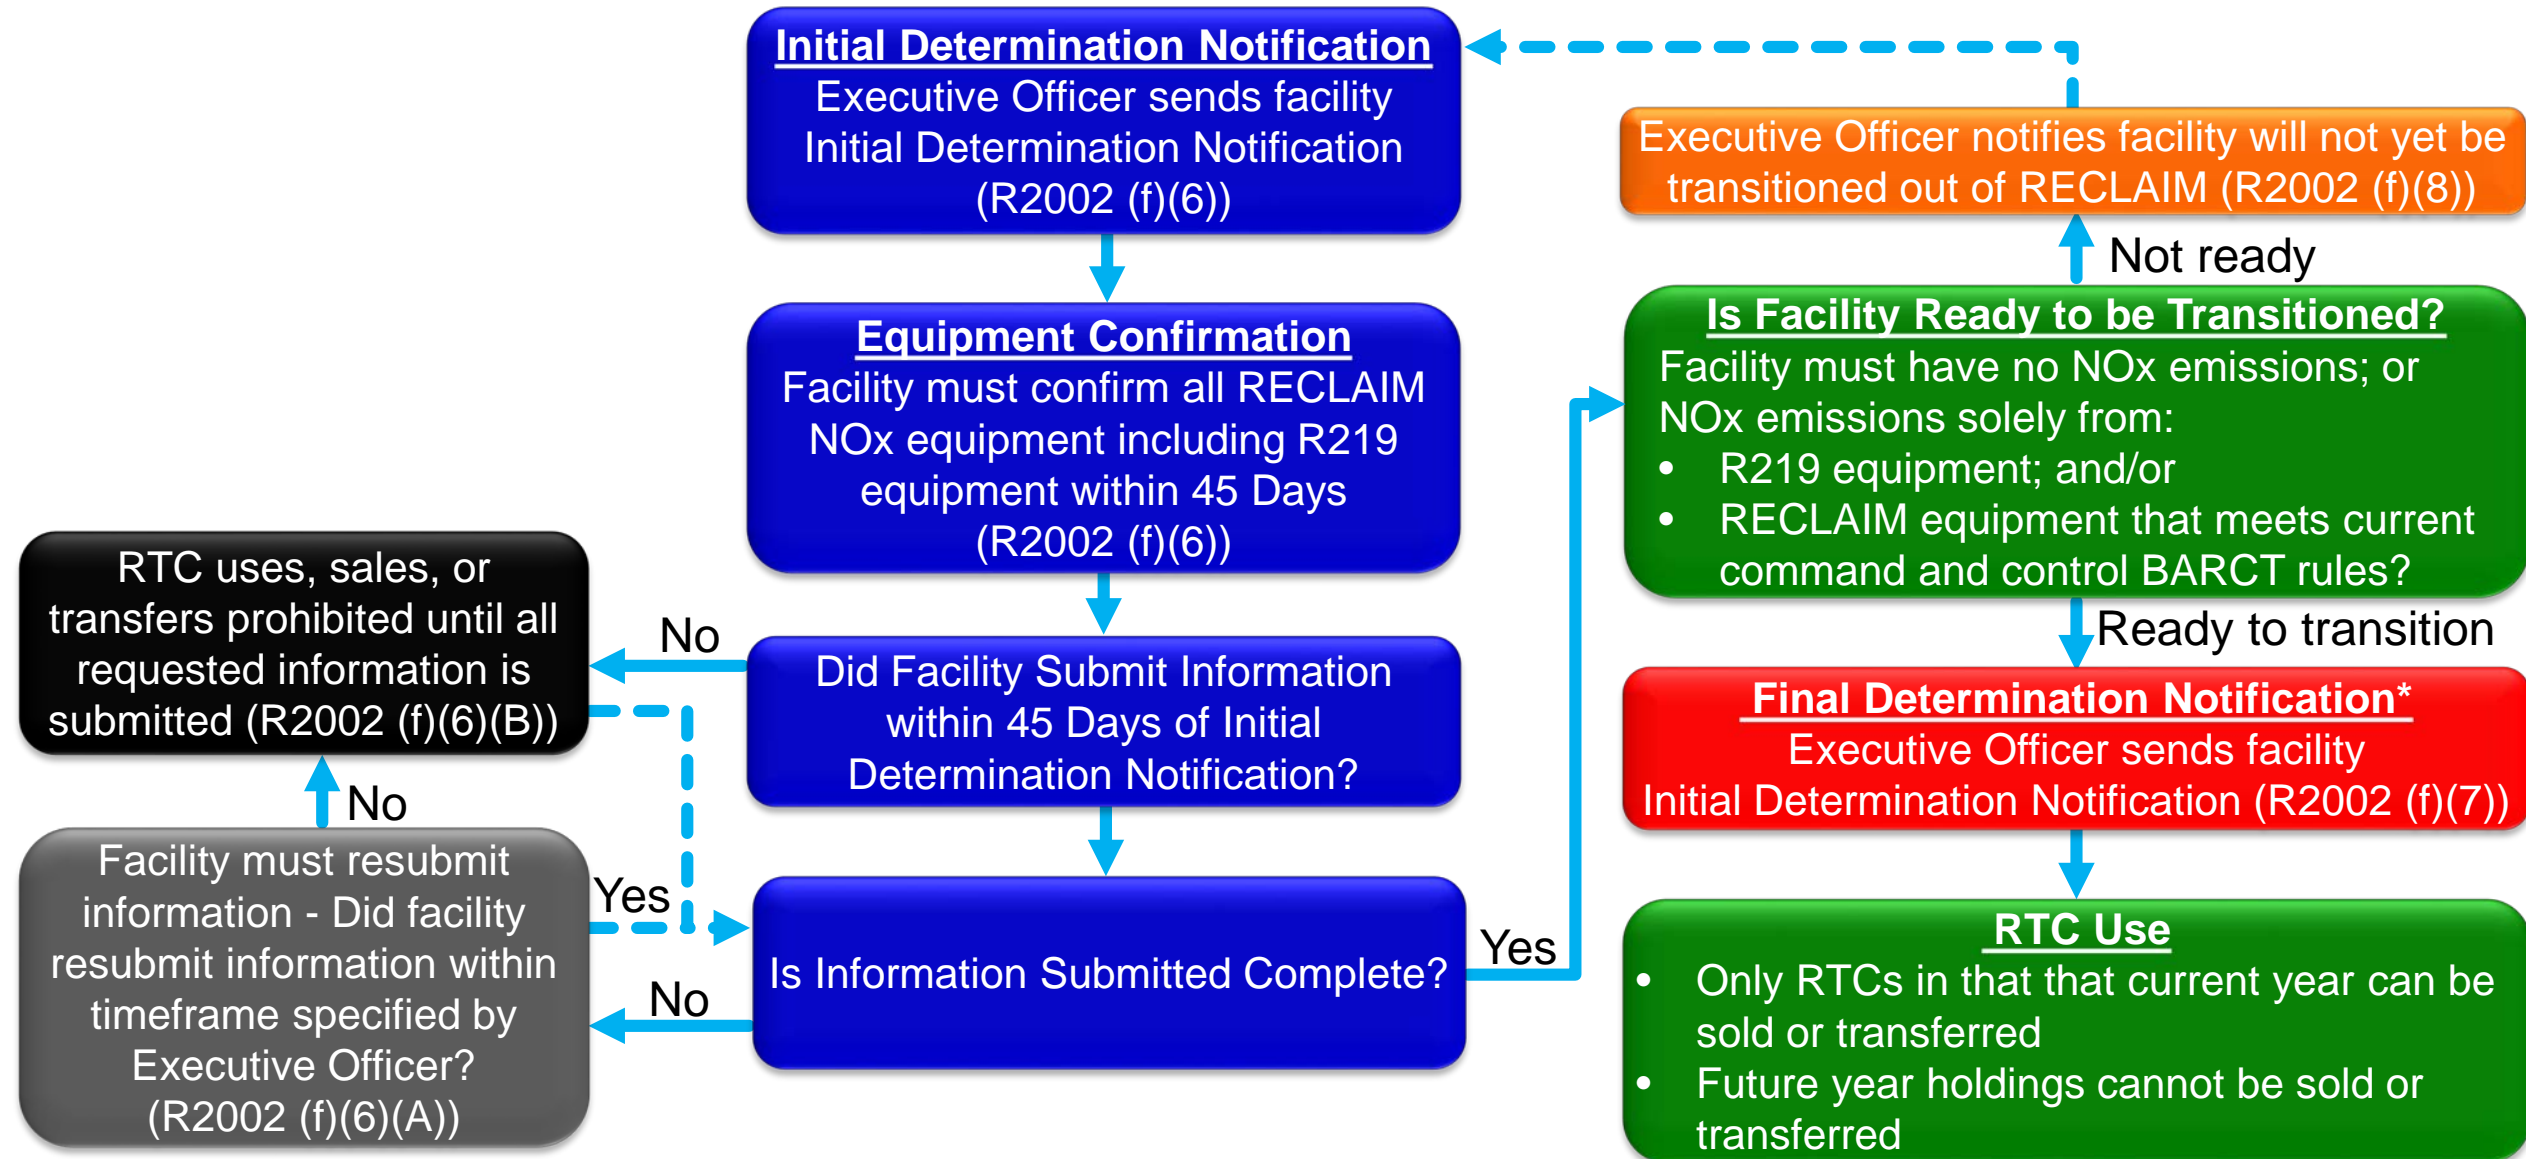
Initial Determination Notification
Executive Officer sends facility Initial Determination Notification (R2002 (f)(6))

Equipment Confirmation
Facility must confirm all RECLAIM NOx equipment including R219 equipment within 45 Days (R2002 (f)(6))

Did Facility Submit Information within 45 Days of Initial Determination Notification?

No

RTC uses, sales, or transfers prohibited until all requested information is submitted (R2002 (f)(6)(B))

No

Facility must resubmit information - Did facility resubmit information within timeframe specified by Executive Officer? (R2002 (f)(6)(A))

Yes

No

Is Information Submitted Complete?

Yes

Is Facility Ready to be Transitioned?
Facility must have no NOx emissions; or NOx emissions solely from:
• R219 equipment; and/or
• RECLAIM equipment that meets current command and control BARCT rules?

Not ready

Executive Officer notifies facility will not yet be transitioned out of RECLAIM (R2002 (f)(8))

Ready to transition

Final Determination Notification*
Executive Officer sends facility Initial Determination Notification (R2002 (f)(7))

RTC Use
• Only RTCs in that that current year can be sold or transferred
• Future year holdings cannot be sold or transferred